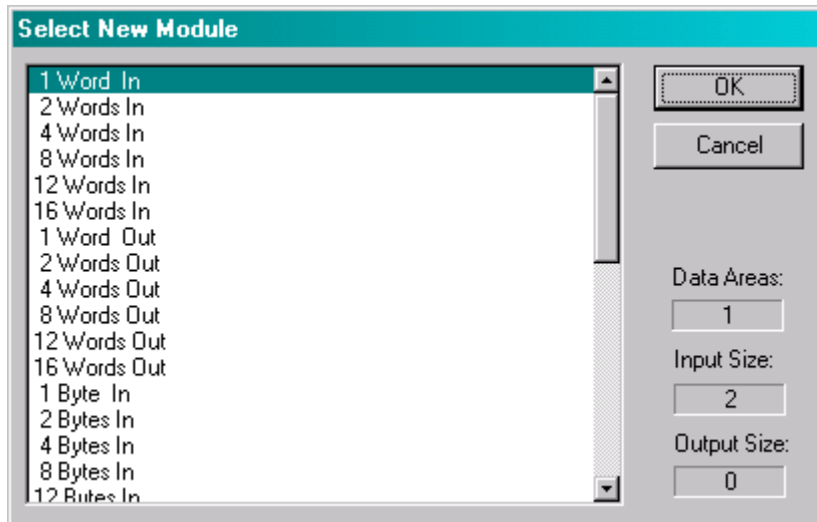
Select New Module

1 Word In
2 Words In
4 Words In
8 Words In
12 Words In
16 Words In
1 Word Out
2 Words Out
4 Words Out
8 Words Out
12 Words Out
16 Words Out
1 Byte In
2 Bytes In
4 Bytes In
8 Bytes In
12 Bytes In

OK
Cancel

Data Areas:
1
Input Size:
2
Output Size:
0